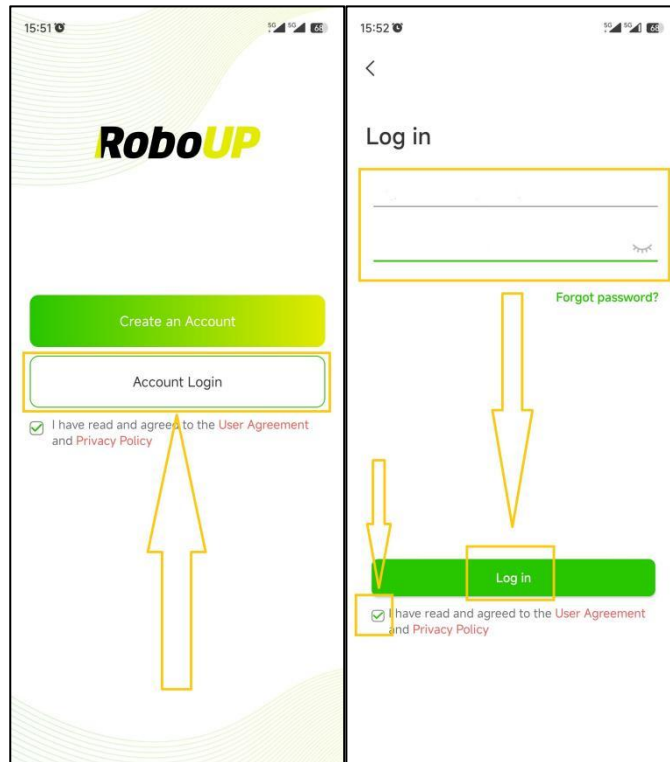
15:51

5G 5G 68

RoboUP

Create an Account

Account Login

I have read and agreed to the User Agreement and Privacy Policy

15:52

5G 5G 68

<

Log in

Forgot password?

Log in

I have read and agreed to the User Agreement and Privacy Policy